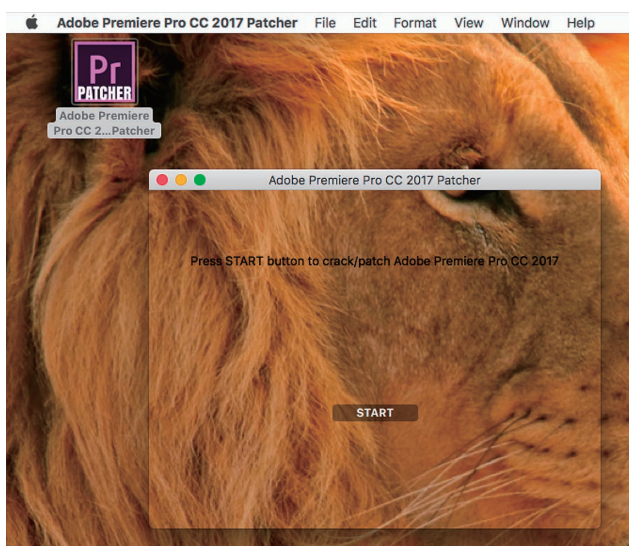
Adobe Premiere Pro CC 2017 Patcher File Edit Format View Window Help

Pr
PATCHER
Adobe Premiere Pro CC 2...Patcher

Adobe Premiere Pro CC 2017 Patcher

Press START button to crack/patch Adobe Premiere Pro CC 2017

START